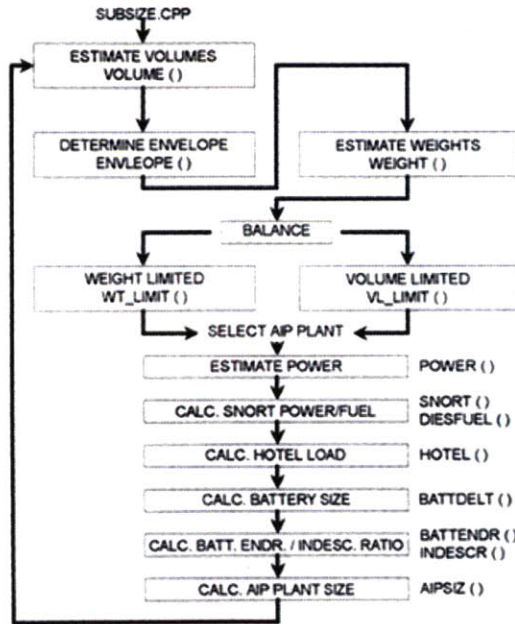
SUBSIZE.CPP

ESTIMATE VOLUMES
VOLUME ()

DETERMINE ENVELOPE
ENVLEOPE ()

ESTIMATE WEIGHTS
WEIGHT ()

BALANCE

WEIGHT LIMITED
WT_LIMIT ()

VOLUME LIMITED
VL_LIMIT ()

SELECT AIP PLANT

ESTIMATE POWER

POWER ()

CALC. SNORT POWER/FUEL

SNORT ()
DIESFUEL ()

CALC. HOTEL LOAD

HOTEL ()

CALC. BATTERY SIZE

BATTDELT ()

CALC. BATT. ENDR. / INDESC. RATIO

BATTENDR ()
INDESCR ()

CALC. AIP PLANT SIZE

AIPSIZ ()